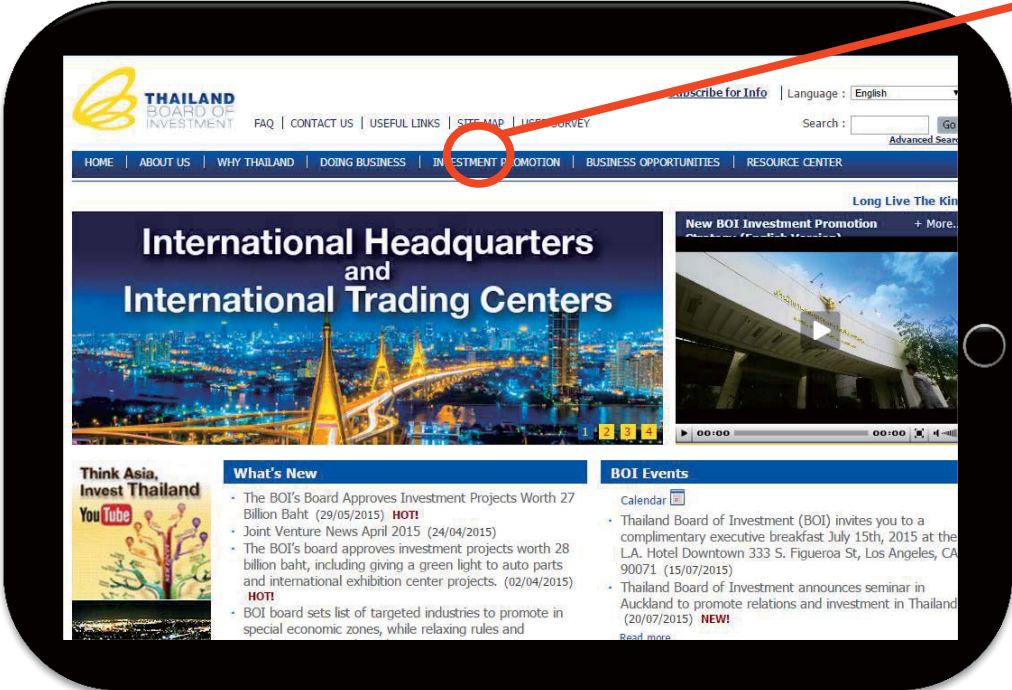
THAILAND BOARD OF INVESTMENT

FAQ | CONTACT US | USEFUL LINKS | SITE MAP | USER SURVEY

Subscribe for Info | Language : English

Search : Go
Advanced Searc

HOME | ABOUT US | WHY THAILAND | DOING BUSINESS | INVESTMENT PROMOTION | BUSINESS OPPORTUNITIES | RESOURCE CENTER

Long Live The Kin

International Headquarters and International Trading Centers

1 2 3 4

New BOI Investment Promotion + More..
Strategy (English Version)

00:00 00:00

Think Asia, Invest Thailand
YouTube

What's New

- The BOI's Board Approves Investment Projects Worth 27 Billion Baht (29/05/2015) HOT!
- Joint Venture News April 2015 (24/04/2015)
- The BOI's board approves investment projects worth 28 billion baht, including giving a green light to auto parts and international exhibition center projects. (02/04/2015) HOT!
- BOI board sets list of targeted industries to promote in special economic zones, while relaxing rules and

BOI Events

Calendar

- Thailand Board of Investment (BOI) invites you to a complimentary executive breakfast July 15th, 2015 at the L.A. Hotel Downtown 333 S. Figueroa St, Los Angeles, CA 90071 (15/07/2015)
- Thailand Board of Investment announces seminar in Auckland to promote relations and investment in Thailand (20/07/2015) NEW!

Read more